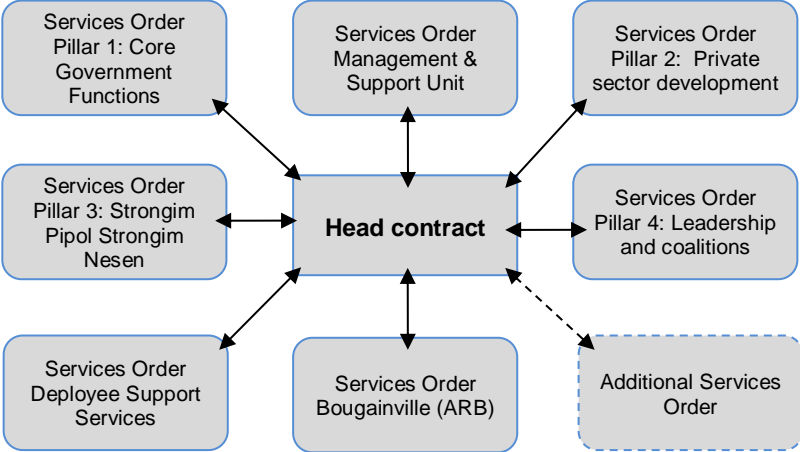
Services Order Pillar 1: Core Government Functions

Services Order Management & Support Unit

Services Order Pillar 2: Private sector development

Services Order Pillar 3: Strongim Pipol Strongim Nesen

Head contract

Services Order Pillar 4: Leadership and coalitions

Services Order Deployee Support Services

Services Order Bougainville (ARB)

Additional Services Order